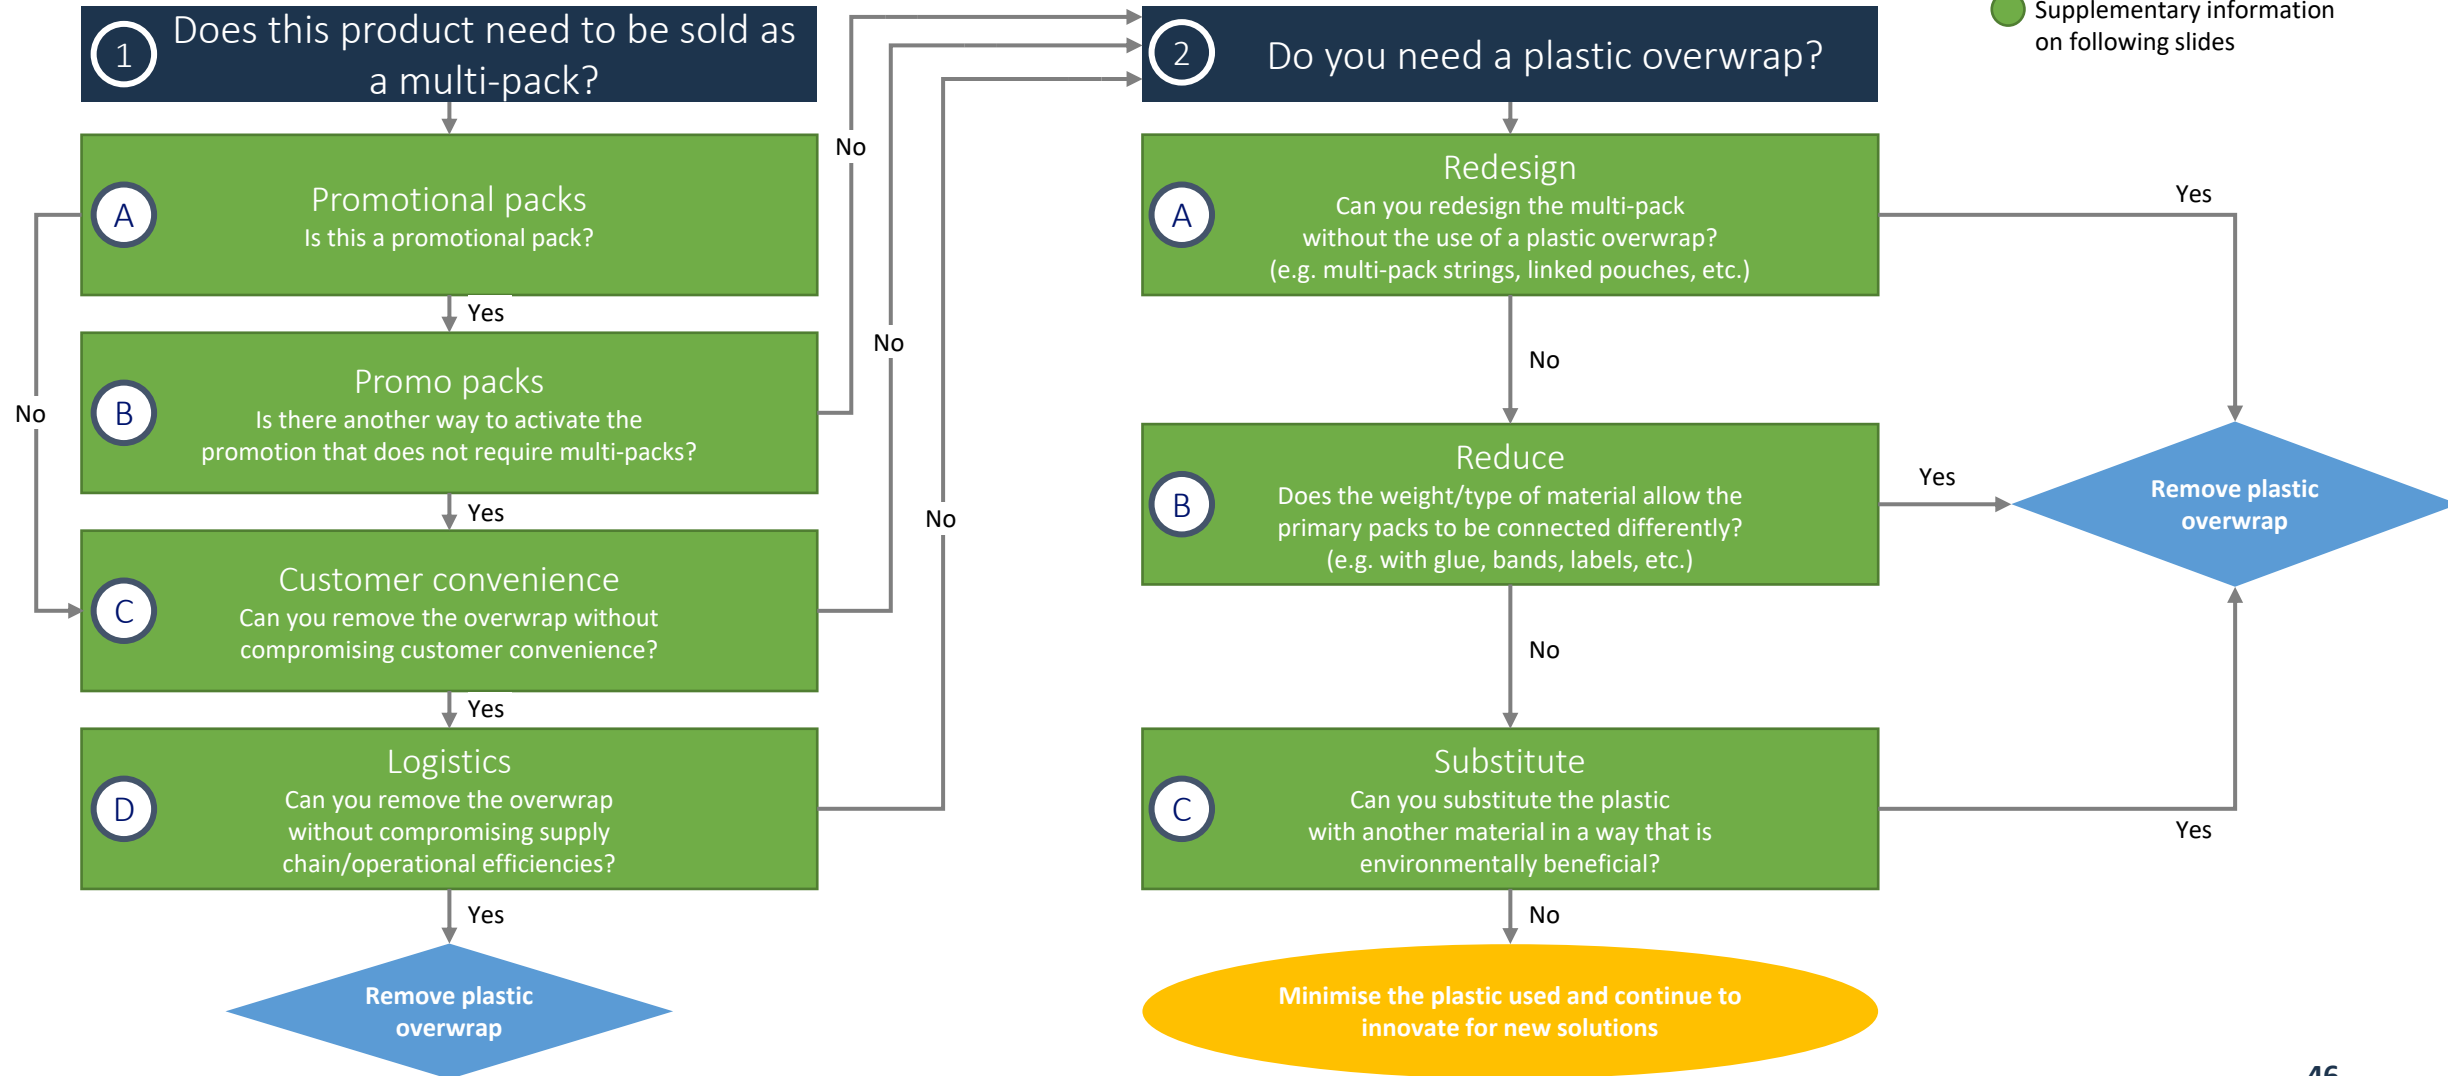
1 Does this product need to be sold as a multi-pack?

A Promotional packs
Is this a promotional pack?

Yes

B Promo packs
Is there another way to activate the promotion that does not require multi-packs?

Yes

C Customer convenience
Can you remove the overwrap without compromising customer convenience?

Yes

D Logistics
Can you remove the overwrap without compromising supply chain/operational efficiencies?

Yes

Remove plastic overwrap

No

No

No

No

Supplementary information on following slides

2 Do you need a plastic overwrap?

A Redesign
Can you redesign the multi-pack without the use of a plastic overwrap? (e.g. multi-pack strings, linked pouches, etc.)

Yes

No

B Reduce
Does the weight/type of material allow the primary packs to be connected differently? (e.g. with glue, bands, labels, etc.)

Yes

Remove plastic overwrap

No

C Substitute
Can you substitute the plastic with another material in a way that is environmentally beneficial?

Yes

No

Minimise the plastic used and continue to innovate for new solutions

46